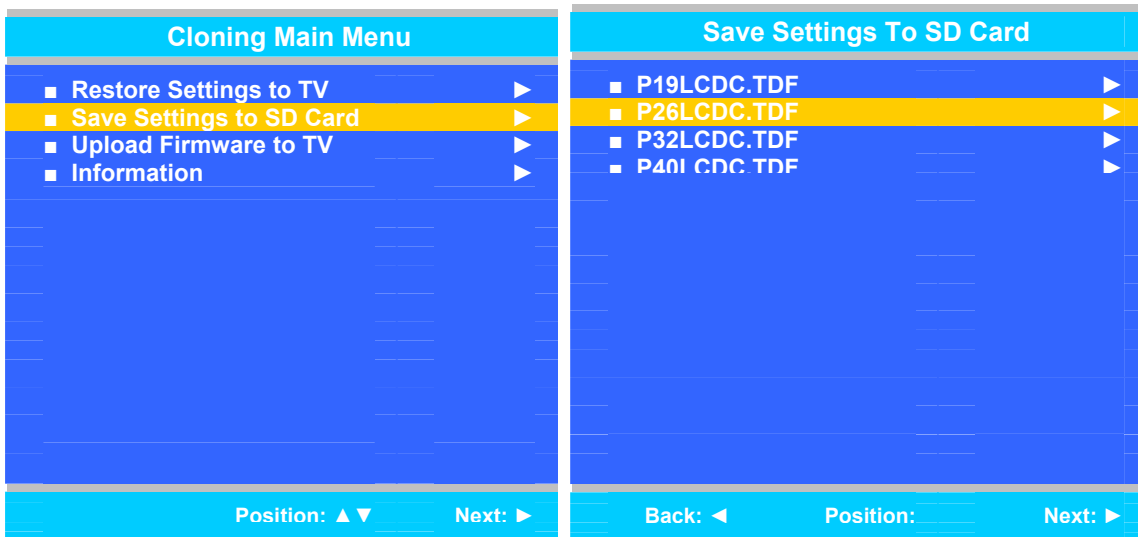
Cloning Main Menu

■ Restore Settings to TV ►
■ Save Settings to SD Card ►
■ Upload Firmware to TV ►
■ Information ►

Position: ▲▼ Next: ►

Save Settings To SD Card

■ P19LCDC.TDF ►
■ P26LCDC.TDF ►
■ P32LCDC.TDF ►
■ P40LCDC.TDF ►

Back: ◄ Position: Next: ►